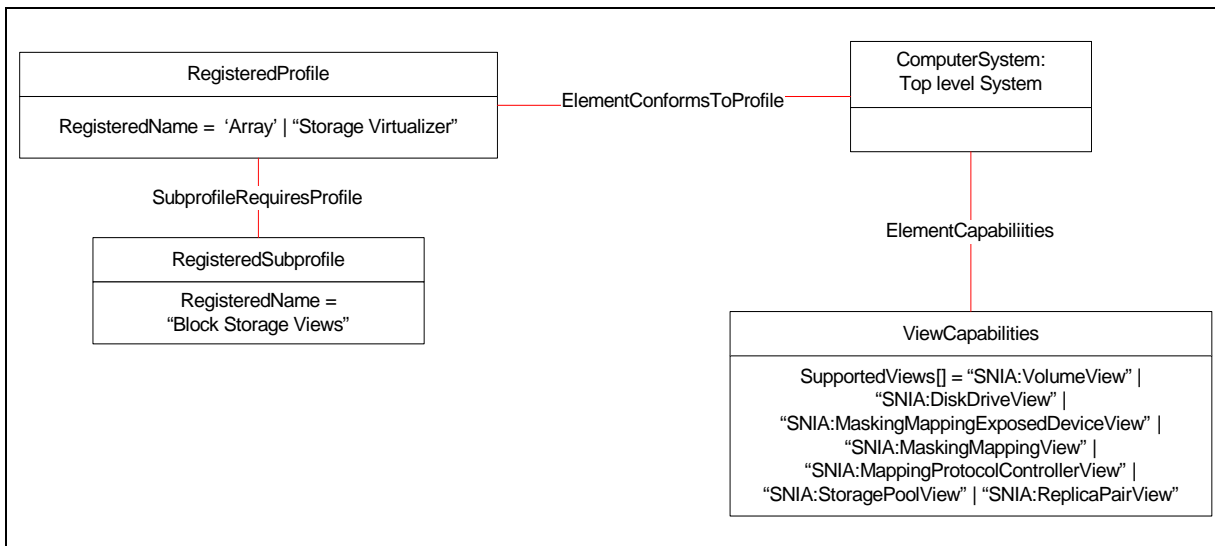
RegisteredProfile

RegisteredName = 'Array' | "Storage Virtualizer"

ElementConformsToProfile

ComputerSystem:
Top level System

SubprofileRequiresProfile

RegisteredSubprofile

RegisteredName =
"Block Storage Views"

ElementCapabiliities

ViewCapabilities

SupportedViews[] = "SNIA:VolumeView" |
"SNIA:DiskDriveView" |
"SNIA:MaskingMappingExposedDeviceView" |
"SNIA:MaskingMappingView" |
"SNIA:MappingProtocolControllerView" |
"SNIA:StoragePoolView" | "SNIA:ReplicaPairView"